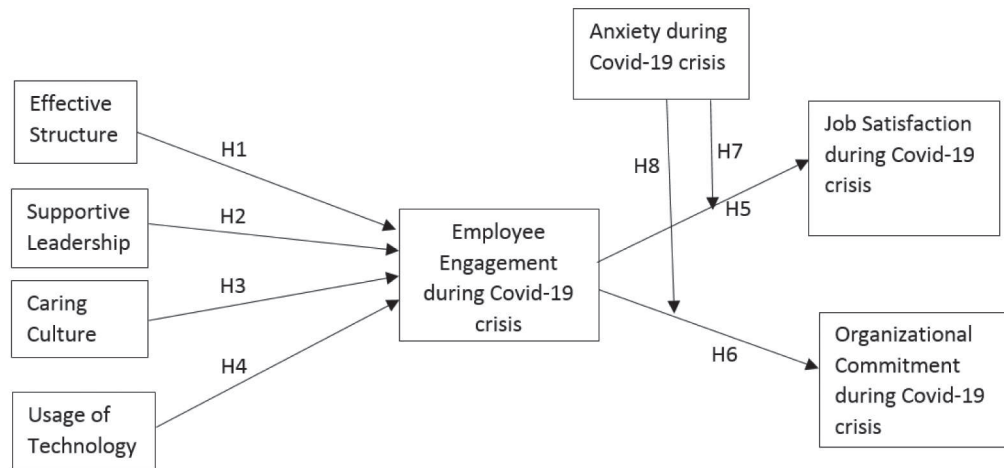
Anxiety during Covid-19 crisis

Effective Structure

H1

Supportive Leadership

H2

Caring Culture

H3

H4

Usage of Technology

Employee Engagement during Covid-19 crisis

H8

H7

H5

Job Satisfaction during Covid-19 crisis

H6

Organizational Commitment during Covid-19 crisis